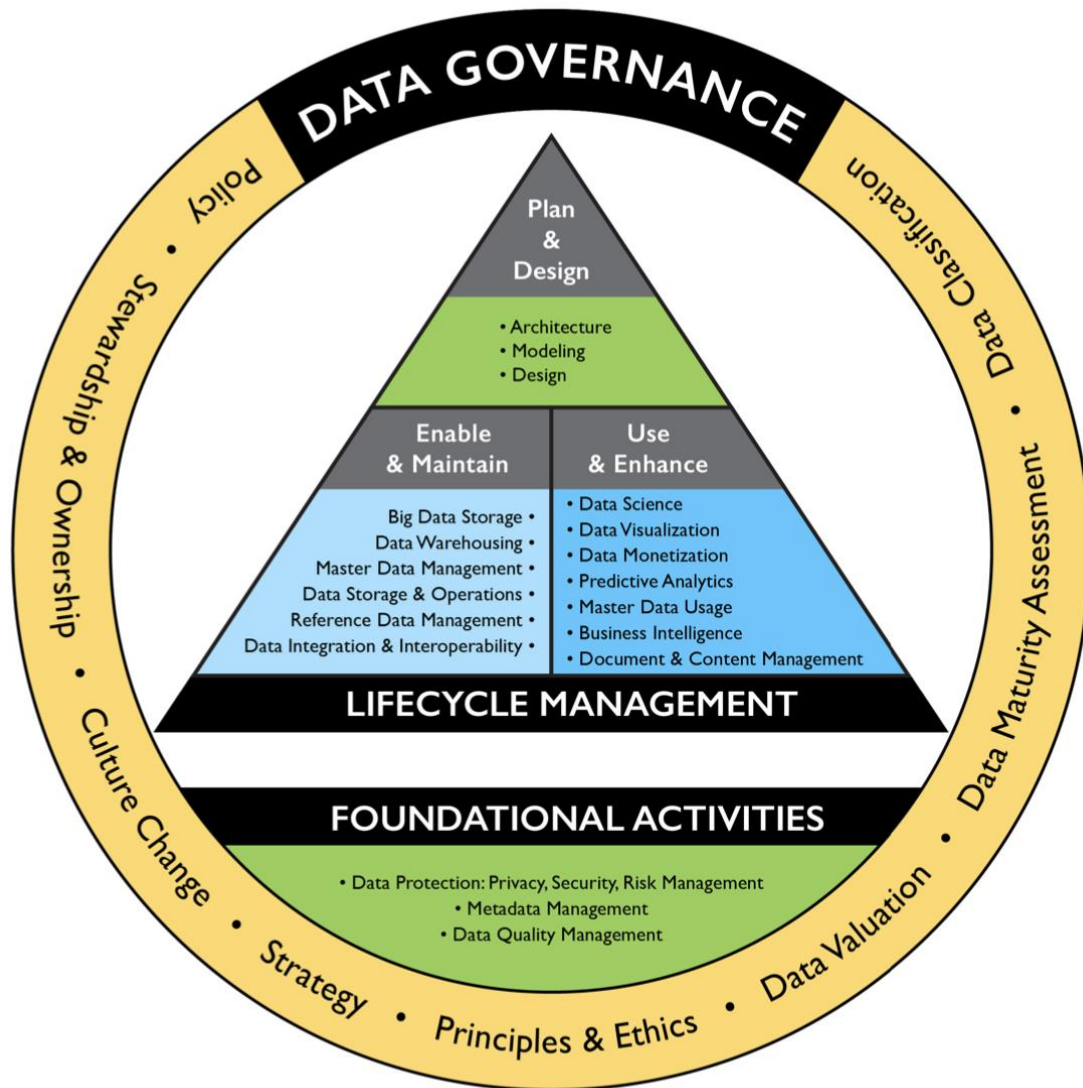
DATA GOVERNANCE

Policy • Stewardship & Ownership • Culture Change • Strategy • Principles & Ethics • Data Valuation • Data Maturity Assessment • Data Classification

Plan & Design

• Architecture
• Modeling
• Design

Enable & Maintain

Big Data Storage •
Data Warehousing •
Master Data Management •
Data Storage & Operations •
Reference Data Management •
Data Integration & Interoperability •

Use & Enhance

• Data Science
• Data Visualization
• Data Monetization
• Predictive Analytics
• Master Data Usage
• Business Intelligence
• Document & Content Management

LIFECYCLE MANAGEMENT

FOUNDATIONAL ACTIVITIES

• Data Protection: Privacy, Security, Risk Management
• Metadata Management
• Data Quality Management